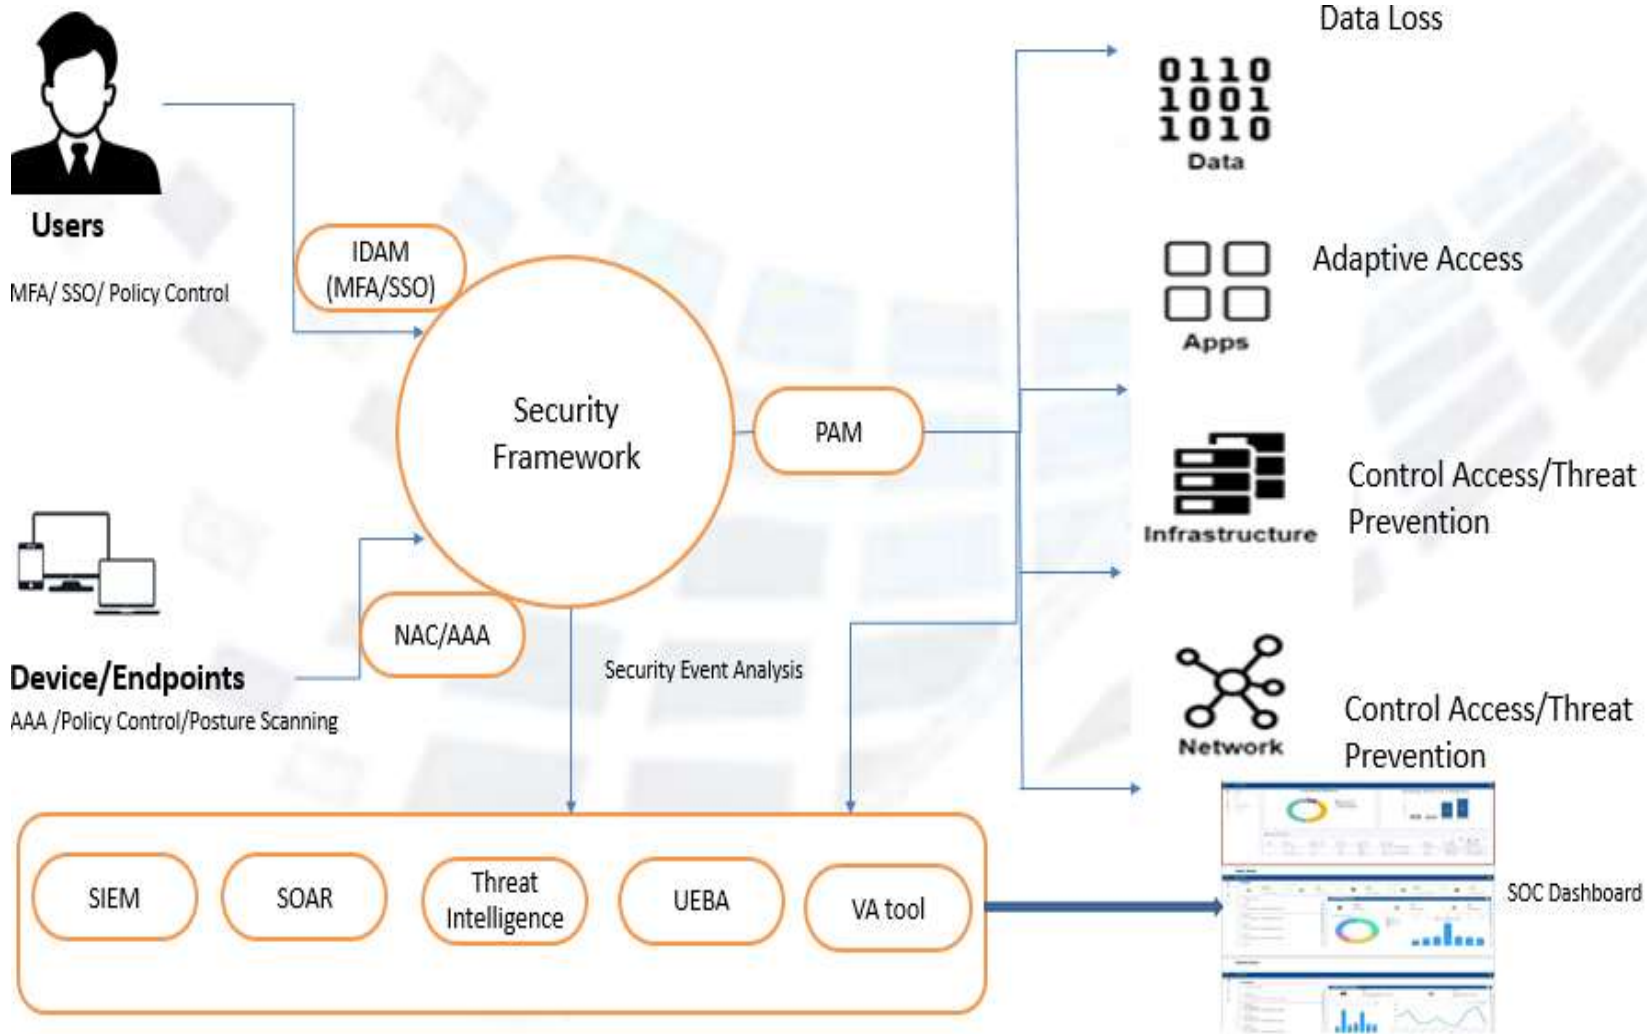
Users
MFA/ SSO/ Policy Control

IDAM (MFA/SSO)

Security Framework

PAM

Data Loss
0110
1001
1010
Data

Apps
Adaptive Access

Infrastructure
Control Access/Threat Prevention

Network
Control Access/Threat Prevention

Device/Endpoints
AAA /Policy Control/Posture Scanning

NAC/AAA

Security Event Analysis

SIEM
SOAR
Threat Intelligence
UEBA
VA tool

SOC Dashboard